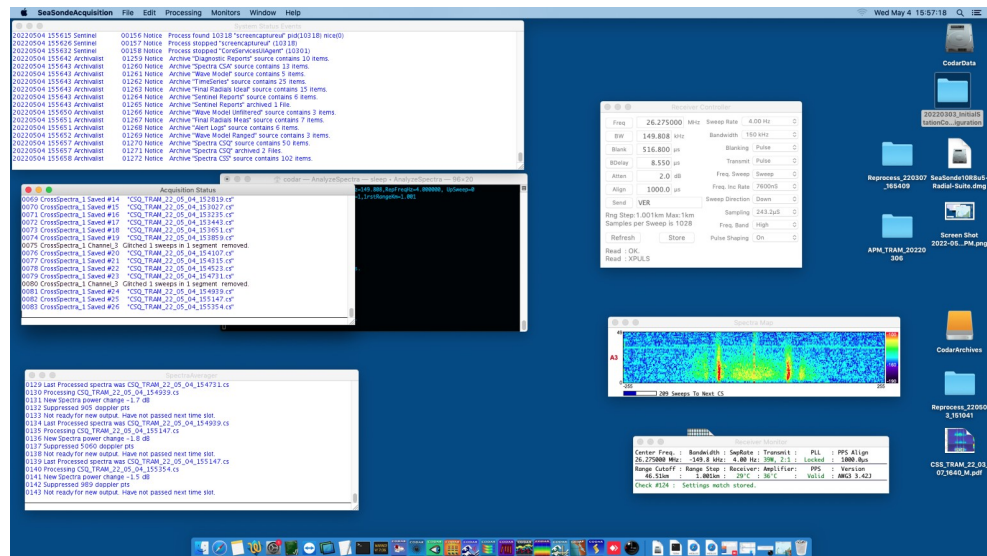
SeaSondeAcquisition File Edit Processing Monitors Window Help

Wed May 4 15:57:18

System Status Events

20220504 155615 Sentinel 00156 Notice Process found 10318 "screencaptureui" pid(10318) nice(0)
20220504 155626 Sentinel 00157 Notice Process stopped "screencaptureui" (10318)
20220504 155632 Sentinel 00158 Notice Process stopped "CoreServicesUIAgent" (10301)
20220504 155642 Archivalist 01259 Notice Archive "Diagnostic Reports" source contains 10 items.
20220504 155642 Archivalist 01260 Notice Archive "Spectra CSA" source contains 13 items.
20220504 155643 Archivalist 01261 Notice Archive "Wave Model" source contains 5 items.
20220504 155643 Archivalist 01262 Notice Archive "TimeSeries" source contains 25 items.
20220504 155643 Archivalist 01263 Notice Archive "Final Radials Ideal" source contains 15 items.
20220504 155643 Archivalist 01264 Notice Archive "Sentinel Reports" source contains 6 items.
20220504 155643 Archivalist 01265 Notice Archive "Sentinel Reports" archived 1 File.
20220504 155650 Archivalist 01266 Notice Archive "Wave Model Unfiltered" source contains 3 items.
20220504 155651 Archivalist 01267 Notice Archive "Final Radials Meas" source contains 7 items.
20220504 155651 Archivalist 01268 Notice Archive "Alert Logs" source contains 6 items.
20220504 155652 Archivalist 01269 Notice Archive "Wave Model Ranged" source contains 3 items.
20220504 155657 Archivalist 01270 Notice Archive "Spectra CSQ" source contains 50 items.
20220504 155657 Archivalist 01271 Notice Archive "Spectra CSQ" archived 2 Files.
20220504 155658 Archivalist 01272 Notice Archive "Spectra CSS" source contains 102 items.

Acquisition Status

0069 CrossSpectra_1 Saved #14 "CSQ_TRAM_22_05_04_152819.cs"
0070 CrossSpectra_1 Saved #15 "CSQ_TRAM_22_05_04_153027.cs"
0071 CrossSpectra_1 Saved #16 "CSQ_TRAM_22_05_04_153235.cs"
0072 CrossSpectra_1 Saved #17 "CSQ_TRAM_22_05_04_153443.cs"
0073 CrossSpectra_1 Saved #18 "CSQ_TRAM_22_05_04_153651.cs"
0074 CrossSpectra_1 Saved #19 "CSQ_TRAM_22_05_04_153859.cs"
0075 CrossSpectra_1 Channel_3 Glitched 1 sweeps in 1 segment removed.
0076 CrossSpectra_1 Saved #20 "CSQ_TRAM_22_05_04_154107.cs"
0077 CrossSpectra_1 Saved #21 "CSQ_TRAM_22_05_04_154315.cs"
0078 CrossSpectra_1 Saved #22 "CSQ_TRAM_22_05_04_154523.cs"
0079 CrossSpectra_1 Saved #23 "CSQ_TRAM_22_05_04_154731.cs"
0080 CrossSpectra_1 Channel_3 Glitched 1 sweeps in 1 segment removed.
0081 CrossSpectra_1 Saved #24 "CSQ_TRAM_22_05_04_154939.cs"
0082 CrossSpectra_1 Saved #25 "CSQ_TRAM_22_05_04_155147.cs"
0083 CrossSpectra_1 Saved #26 "CSQ_TRAM_22_05_04_155354.cs"

codar — AnalyzeSpectra — sleep · AnalyzeSpectra — 96×20
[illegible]=149.808,RepFreqHz=4.000000, UpSweep=0
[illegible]=1,1rstRangeKm=1.001

Receiver Controller

Freq 26.275000 MHz Sweep Rate 4.00 Hz
BW 149.808 kHz Bandwidth 150 kHz
Blank 516.800 µs Blanking Pulse
BDelay 8.550 µs Transmit Pulse
Atten 2.0 dB Freq. Sweep Sweep
Align 1000.0 µs Freq. Inc Rate 7800nS
Send VER Sweep Direction Down
Rng Step:1.001km Max:1km Sampling 243.2µS
Samples per Sweep is 1028 Freq. Band High
Refresh Store Pulse Shaping On
Read : OK.
Read : XPULS

Spectra Max
A3
-255 255
209 Sweeps To Next CS

SpectraAverager

0129 Last Processed spectra was CSQ_TRAM_22_05_04_154731.cs
0130 Processing CSQ_TRAM_22_05_04_154939.cs
0131 New Spectra power change -1.7 dB
0132 Suppressed 905 doppler pts
0133 Not ready for new output. Have not passed next time slot.
0134 Last Processed spectra was CSQ_TRAM_22_05_04_154939.cs
0135 Processing CSQ_TRAM_22_05_04_155147.cs
0136 New Spectra power change -1.8 dB
0137 Suppressed 5060 doppler pts
0138 Not ready for new output. Have not passed next time slot.
0139 Last Processed spectra was CSQ_TRAM_22_05_04_155147.cs
0140 Processing CSQ_TRAM_22_05_04_155354.cs
0141 New Spectra power change -1.5 dB
0142 Suppressed 989 doppler pts
0143 Not ready for new output. Have not passed next time slot.

Receiver Monitor

Center Freq. : Bandwidth : SwpRate : Transmit : PLL : PPS Align
26.275000 MHz: -149.8 kHz: 4.00 Hz: 39W, 2:1 : Locked : 1000.0µs
Range Cutoff : Range Stop : Receiver: Amplifier: PPS : Version
46.51km : 1.001km : 20°C : 36°C : Valid : AMG3 3.42J
Check #124 : Settings match stored.

CodarData
20220303_InitialStationCo...iguration
Reprocess_220307_165409
SeaSonde10R8u5-Radial-Suite.dmg
Screen Shot 2022-05...PM.png
APM_TRAM_20220306
CodarArchives
Reprocess_220503_151041
CSS_TRAM_22_03_07_1640_M.pdf